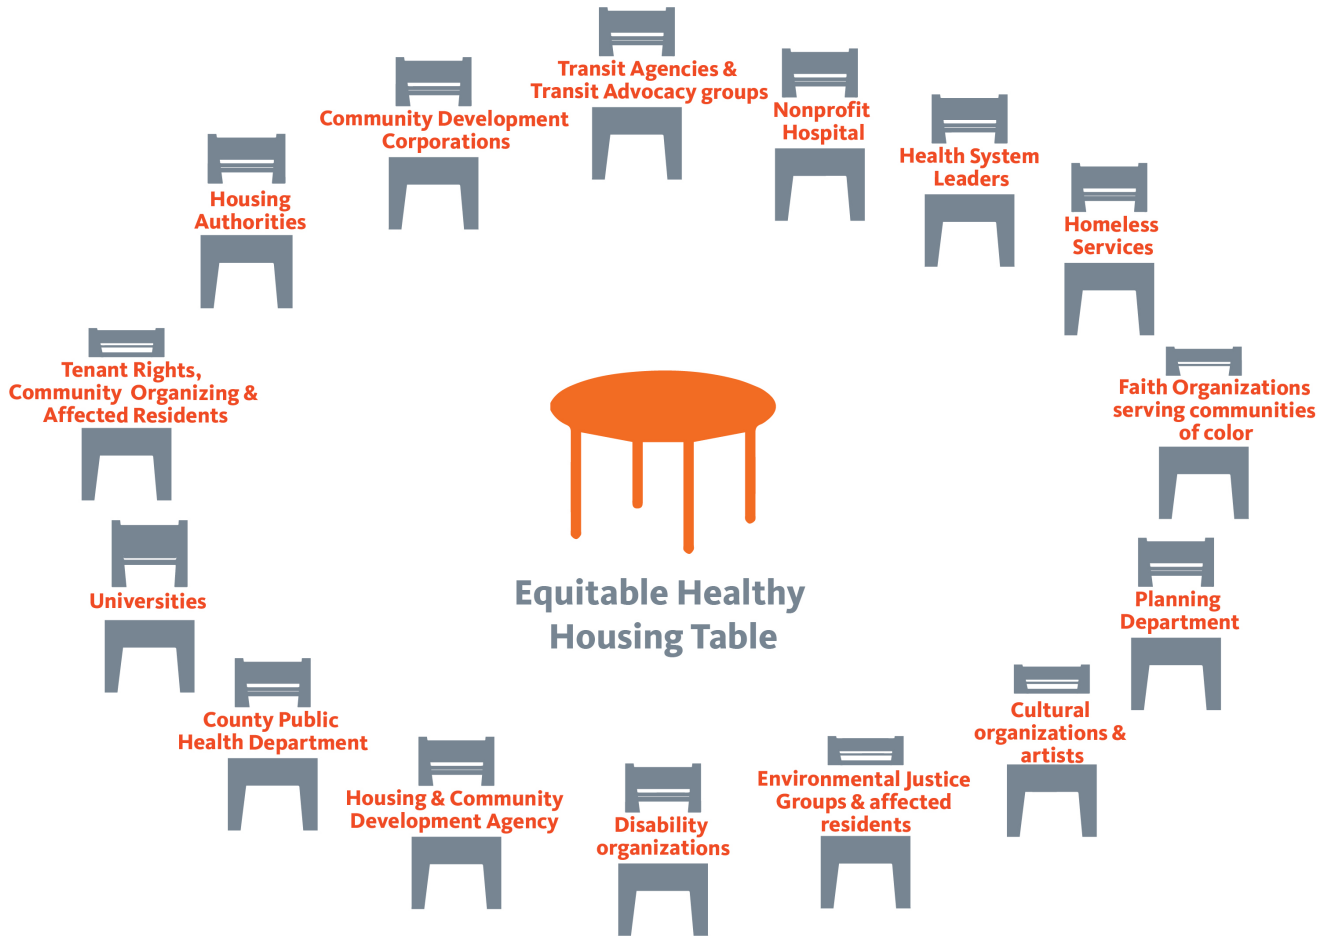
Transit Agencies & Transit Advocacy groups

Community Development Corporations

Nonprofit Hospital

Health System Leaders

Housing Authorities

Homeless Services

Tenant Rights, Community Organizing & Affected Residents

Faith Organizations serving communities of color

Equitable Healthy Housing Table

Universities

Planning Department

County Public Health Department

Cultural organizations & artists

Housing & Community Development Agency

Disability organizations

Environmental Justice Groups & affected residents